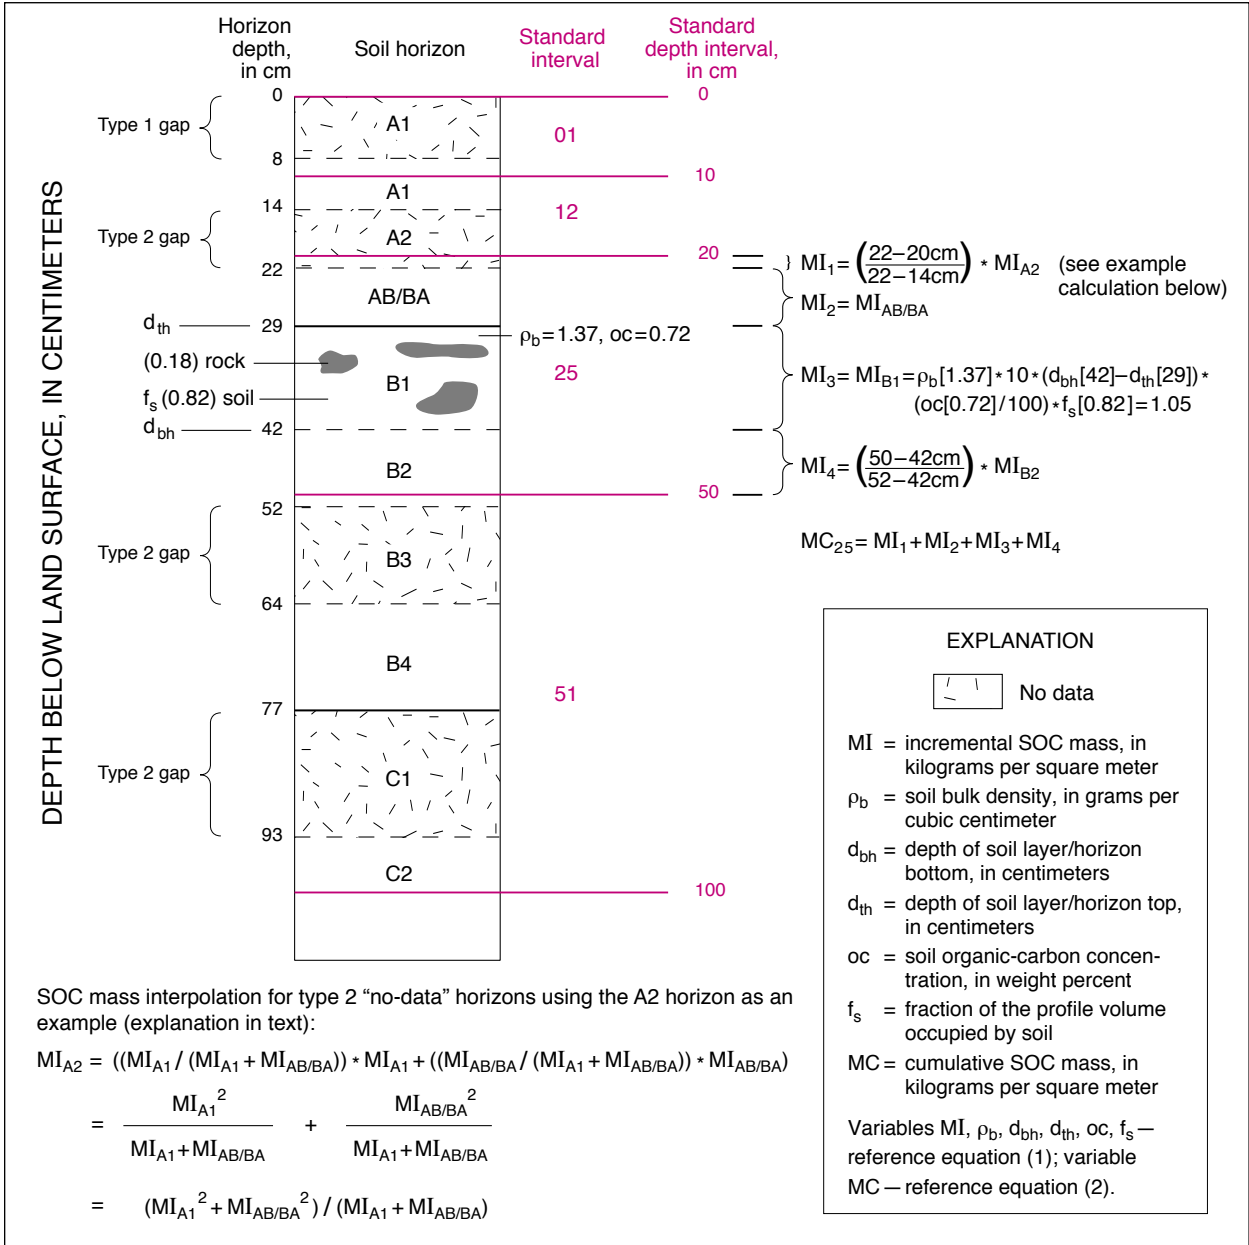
DEPTH BELOW LAND SURFACE, IN CENTIMETERS

Horizon depth, in cm

Soil horizon

Standard interval

Standard depth interval, in cm

0

0

Type 1 gap

A1

01

8

A1

10

14

12

Type 2 gap

A2

20

22

$MI_1 = \left(\frac{22-20cm}{22-14cm}\right) * MI_{A2}$ (see example calculation below)

AB/BA

$MI_2 = MI_{AB/BA}$

$d_{th}$

29

$\rho_b$=1.37, oc=0.72

(0.18) rock

B1

25

$f_s$ (0.82) soil

$MI_3 = MI_{B1} = \rho_b[1.37] * 10 * (d_{bh}[42] - d_{th}[29]) * (oc[0.72]/100) * f_s[0.82] = 1.05$

$d_{bh}$

42

B2

$MI_4 = \left(\frac{50-42cm}{52-42cm}\right) * MI_{B2}$

50

52

Type 2 gap

B3

$MC_{25} = MI_1 + MI_2 + MI_3 + MI_4$

64

B4

51

77

Type 2 gap

C1

93

C2

100

EXPLANATION

No data

MI = incremental SOC mass, in kilograms per square meter

$\rho_b$ = soil bulk density, in grams per cubic centimeter

$d_{bh}$ = depth of soil layer/horizon bottom, in centimeters

$d_{th}$ = depth of soil layer/horizon top, in centimeters

oc = soil organic-carbon concentration, in weight percent

$f_s$ = fraction of the profile volume occupied by soil

MC = cumulative SOC mass, in kilograms per square meter

Variables MI, $\rho_b$, $d_{bh}$, $d_{th}$, oc, $f_s$—reference equation (1); variable MC—reference equation (2).

SOC mass interpolation for type 2 “no-data” horizons using the A2 horizon as an example (explanation in text):

$MI_{A2} = ((MI_{A1} / (MI_{A1} + MI_{AB/BA})) * MI_{A1} + ((MI_{AB/BA} / (MI_{A1} + MI_{AB/BA})) * MI_{AB/BA})$

$= \frac{MI_{A1}^2}{MI_{A1}+MI_{AB/BA}} + \frac{MI_{AB/BA}^2}{MI_{A1}+MI_{AB/BA}}$

$= (MI_{A1}^2 + MI_{AB/BA}^2) / (MI_{A1} + MI_{AB/BA})$